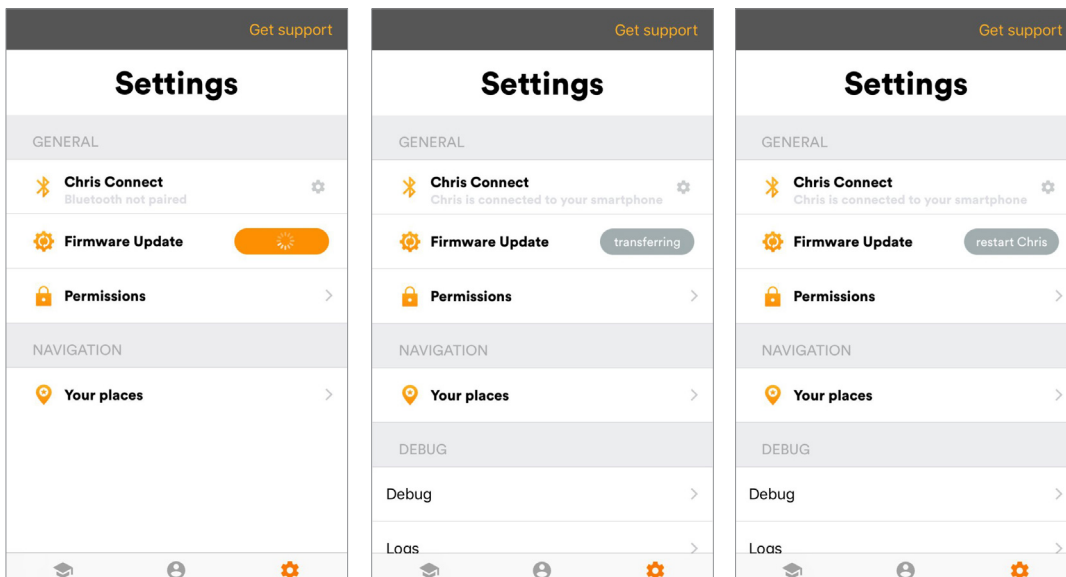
Get support

Settings

GENERAL

Chris Connect
Bluetooth not paired

Firmware Update

Permissions

NAVIGATION

Your places

Get support

Settings

GENERAL

Chris Connect
Chris is connected to your smartphone

Firmware Update transferring

Permissions

NAVIGATION

Your places

DEBUG

Debug

Logs

Get support

Settings

GENERAL

Chris Connect
Chris is connected to your smartphone

Firmware Update restart Chris

Permissions

NAVIGATION

Your places

DEBUG

Debug

Logs